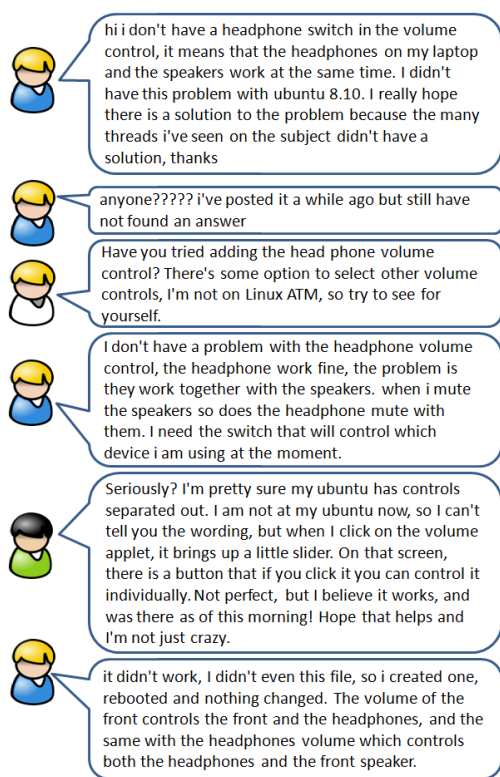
hi i don't have a headphone switch in the volume control, it means that the headphones on my laptop and the speakers work at the same time. I didn't have this problem with ubuntu 8.10. I really hope there is a solution to the problem because the many threads i've seen on the subject didn't have a solution, thanks

anyone????? i've posted it a while ago but still have not found an answer

Have you tried adding the head phone volume control? There's some option to select other volume controls, I'm not on Linux ATM, so try to see for yourself.

I don't have a problem with the headphone volume control, the headphone work fine, the problem is they work together with the speakers. when i mute the speakers so does the headphone mute with them. I need the switch that will control which device i am using at the moment.

Seriously? I'm pretty sure my ubuntu has controls separated out. I am not at my ubuntu now, so I can't tell you the wording, but when I click on the volume applet, it brings up a little slider. On that screen, there is a button that if you click it you can control it individually. Not perfect, but I believe it works, and was there as of this morning! Hope that helps and I'm not just crazy.

it didn't work, I didn't even this file, so i created one, rebooted and nothing changed. The volume of the front controls the front and the headphones, and the same with the headphones volume which controls both the headphones and the front speaker.